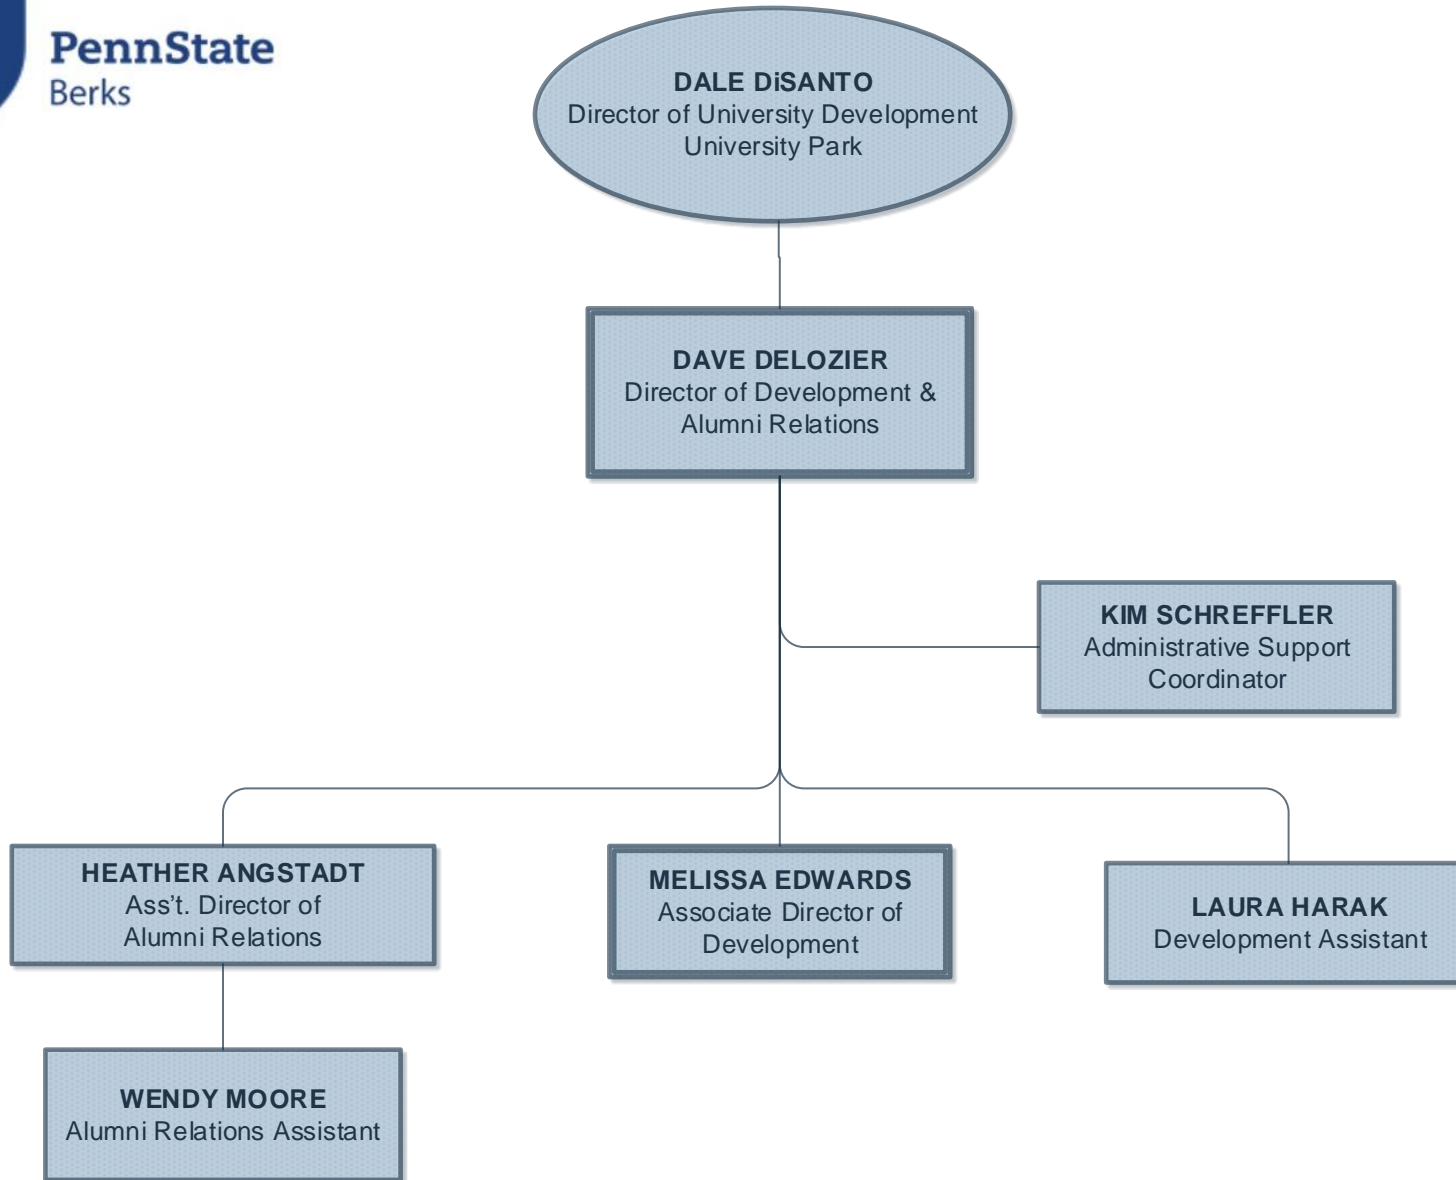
PennState
Berks

DALE DiSANTO
Director of University Development
University Park

DAVE DELOZIER
Director of Development & Alumni Relations

KIM SCHREFFLER
Administrative Support Coordinator

HEATHER ANGSTADT
Ass't. Director of Alumni Relations

MELISSA EDWARDS
Associate Director of Development

LAURA HARAK
Development Assistant

WENDY MOORE
Alumni Relations Assistant